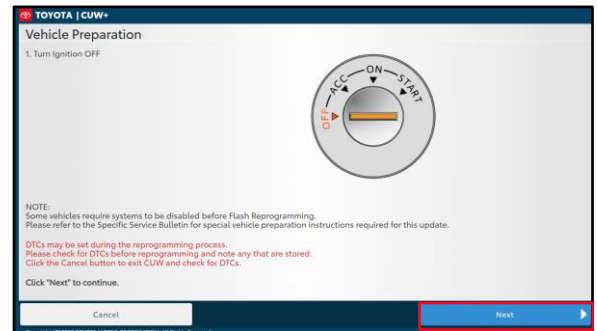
TOYOTA | CUW+

Vehicle Preparation

1. Turn Ignition OFF

OFF
ACC
ON
START

NOTE:
Some vehicles require systems to be disabled before Flash Reprogramming.
Please refer to the Specific Service Bulletin for special vehicle preparation instructions required for this update.

DTCs may be set during the reprogramming process.
Please check for DTCs before reprogramming and note any that are stored.
Click the Cancel button to exit CUW and check for DTCs.

Click "Next" to continue.

Cancel

Next

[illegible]